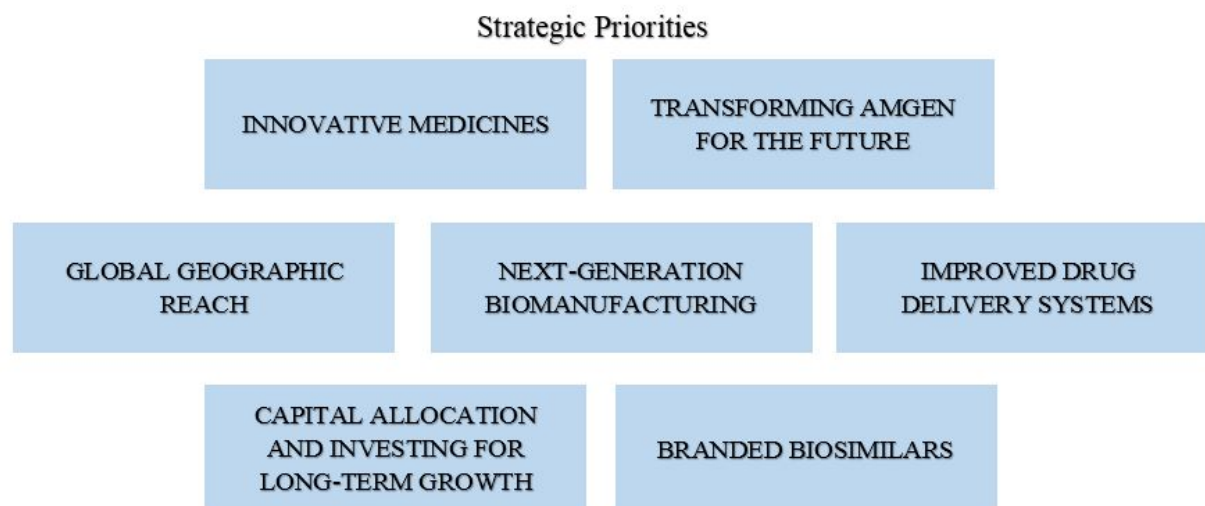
Strategic Priorities

INNOVATIVE MEDICINES

TRANSFORMING AMGEN FOR THE FUTURE

GLOBAL GEOGRAPHIC REACH

NEXT-GENERATION BIOMANUFACTURING

IMPROVED DRUG DELIVERY SYSTEMS

CAPITAL ALLOCATION AND INVESTING FOR LONG-TERM GROWTH

BRANDED BIOSIMILARS